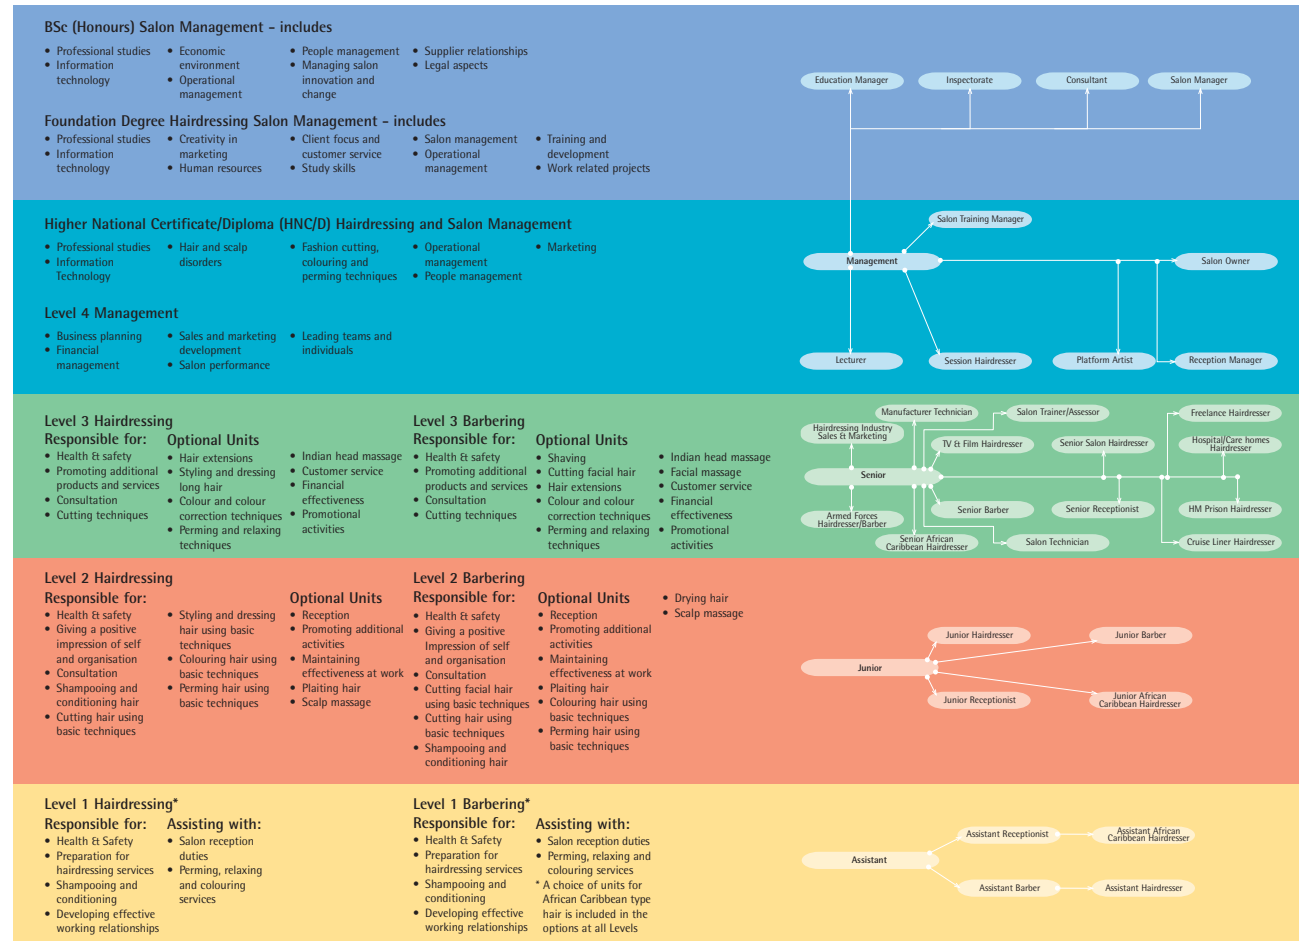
BSc (Honours) Salon Management – includes

- Professional studies
- Information technology
- Economic environment
- Operational management
- People management
- Managing salon innovation and change
- Supplier relationships
- Legal aspects

Foundation Degree Hairdressing Salon Management – includes

- Professional studies
- Information technology
- Creativity in marketing
- Human resources
- Client focus and customer service
- Study skills
- Salon management
- Operational management
- Training and development
- Work related projects

Education Manager
Inspectorate
Consultant
Salon Manager

Higher National Certificate/Diploma (HNC/D) Hairdressing and Salon Management

- Professional studies
- Information Technology
- Hair and scalp disorders
- Fashion cutting, colouring and perming techniques
- Operational management
- People management
- Marketing

Level 4 Management

- Business planning
- Financial management
- Sales and marketing development
- Salon performance
- Leading teams and individuals

Salon Training Manager
Management
Salon Owner
Lecturer
Session Hairdresser
Platform Artist
Reception Manager

Level 3 Hairdressing
Responsible for:
- Health & safety
- Promoting additional products and services
- Consultation
- Cutting techniques

Optional Units
- Hair extensions
- Styling and dressing long hair
- Colour and colour correction techniques
- Perming and relaxing techniques
- Indian head massage
- Customer service
- Financial effectiveness
- Promotional activities

Level 3 Barbering
Responsible for:
- Health & safety
- Promoting additional products and services
- Consultation
- Cutting techniques

Optional Units
- Shaving
- Cutting facial hair
- Hair extensions
- Colour and colour correction techniques
- Perming and relaxing techniques
- Indian head massage
- Facial massage
- Customer service
- Financial effectiveness
- Promotional activities

Manufacturer Technician
Salon Trainer/Assessor
Freelance Hairdresser
Hairdressing Industry Sales & Marketing
TV & Film Hairdresser
Senior Salon Hairdresser
Hospital/Care homes Hairdresser
Senior
Armed Forces Hairdresser/Barber
Senior Barber
Senior Receptionist
HM Prison Hairdresser
Senior African Caribbean Hairdresser
Salon Technician
Cruise Liner Hairdresser

Level 2 Hairdressing
Responsible for:
- Health & safety
- Giving a positive impression of self and organisation
- Consultation
- Shampooing and conditioning hair
- Cutting hair using basic techniques
- Styling and dressing hair using basic techniques
- Colouring hair using basic techniques
- Perming hair using basic techniques

Optional Units
- Reception
- Promoting additional activities
- Maintaining effectiveness at work
- Plaiting hair
- Scalp massage

Level 2 Barbering
Responsible for:
- Health & safety
- Giving a positive impression of self and organisation
- Consultation
- Cutting facial hair using basic techniques
- Cutting hair using basic techniques
- Shampooing and conditioning hair

Optional Units
- Reception
- Promoting additional activities
- Maintaining effectiveness at work
- Plaiting hair
- Colouring hair using basic techniques
- Perming hair using basic techniques
- Drying hair
- Scalp massage

Junior Hairdresser
Junior Barber
Junior
Junior Receptionist
Junior African Caribbean Hairdresser

Level 1 Hairdressing*
Responsible for:
- Health & Safety
- Preparation for hairdressing services
- Shampooing and conditioning
- Developing effective working relationships

Assisting with:
- Salon reception duties
- Perming, relaxing and colouring services

Level 1 Barbering*
Responsible for:
- Health & Safety
- Preparation for hairdressing services
- Shampooing and conditioning
- Developing effective working relationships

Assisting with:
- Salon reception duties
- Perming, relaxing and colouring services

* A choice of units for African Caribbean type hair is included in the options at all Levels

Assistant Receptionist
Assistant African Caribbean Hairdresser
Assistant
Assistant Barber
Assistant Hairdresser